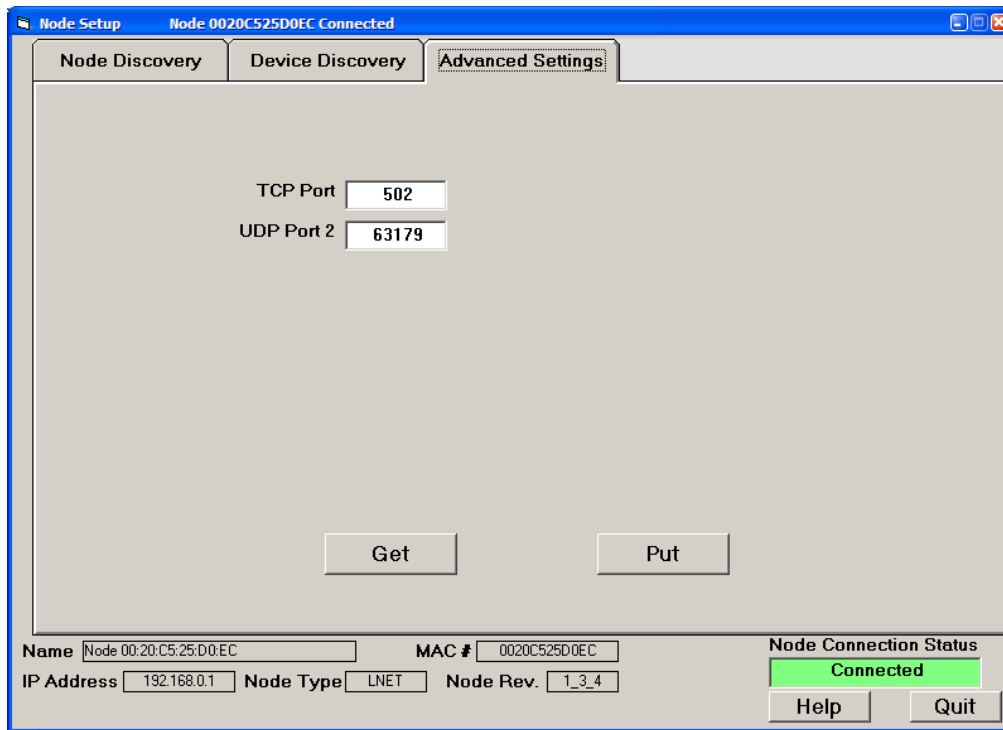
Node Setup Node 0020C525D0EC Connected

Node Discovery
Device Discovery
Advanced Settings

TCP Port 502
UDP Port 2 63179

Get
Put

Name Node 00:20:C5:25:D0:EC
MAC # 0020C525D0EC
Node Connection Status
Connected
IP Address 192.168.0.1
Node Type LNET
Node Rev. 1_3_4
Help
Quit